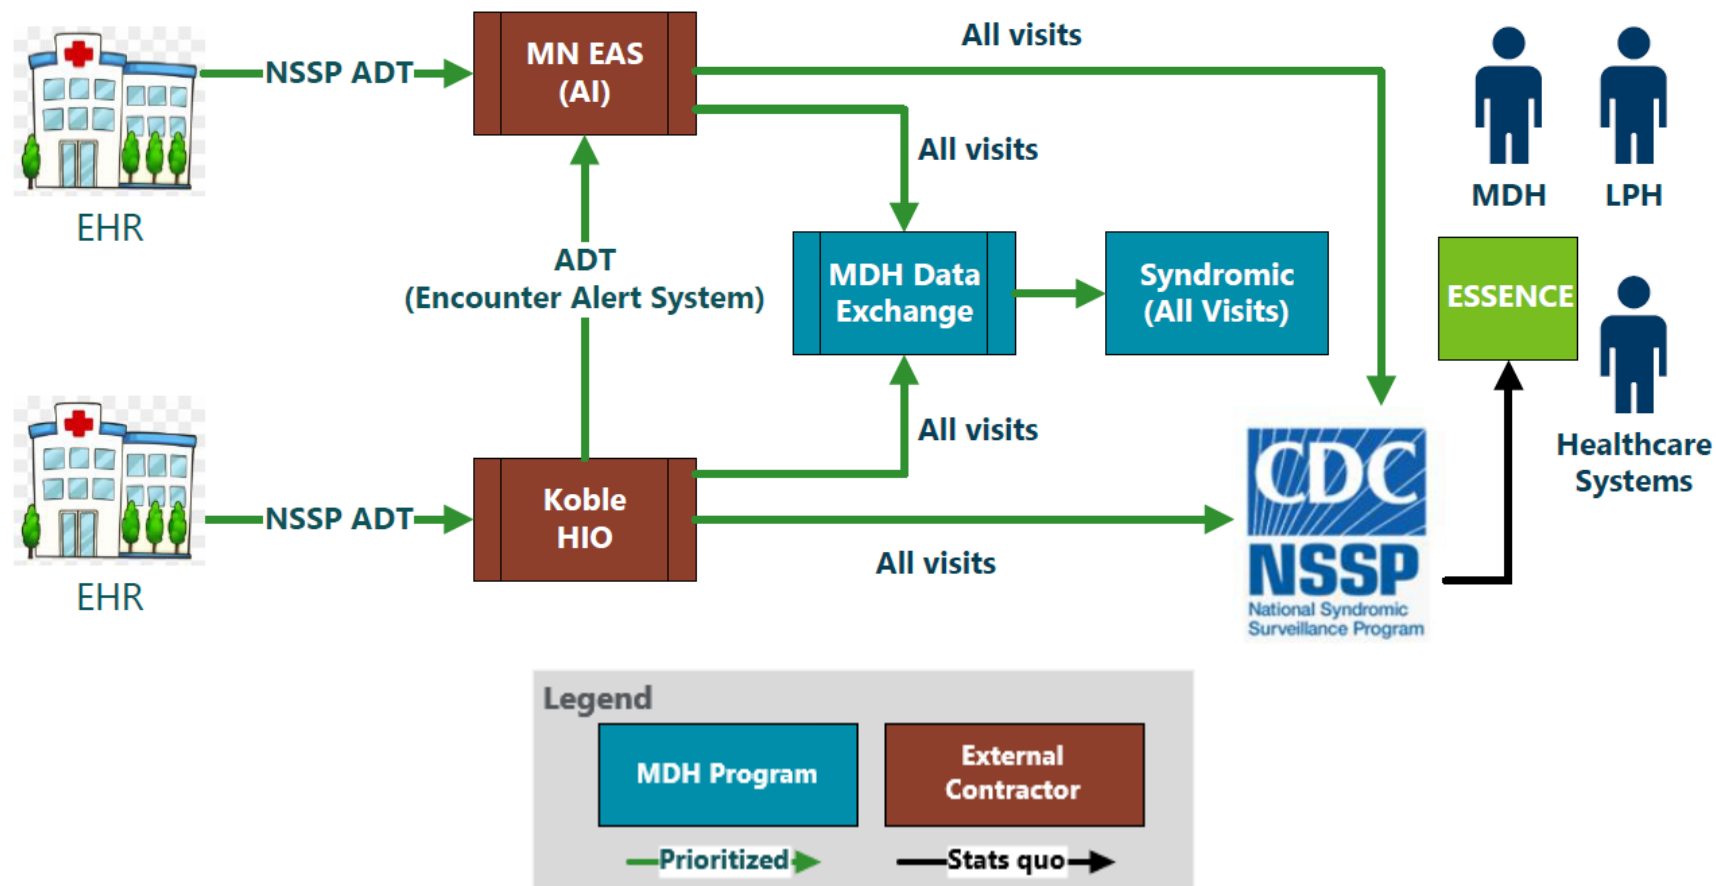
EHR

NSSP ADT

MN EAS (AI)

All visits

All visits

MDH

LPH

ADT (Encounter Alert System)

MDH Data Exchange

Syndromic (All Visits)

ESSENCE

All visits

Healthcare Systems

EHR

NSSP ADT

Koble HIO

All visits

CDC NSSP National Syndromic Surveillance Program

Legend

MDH Program

External Contractor

Prioritized

Stats quo